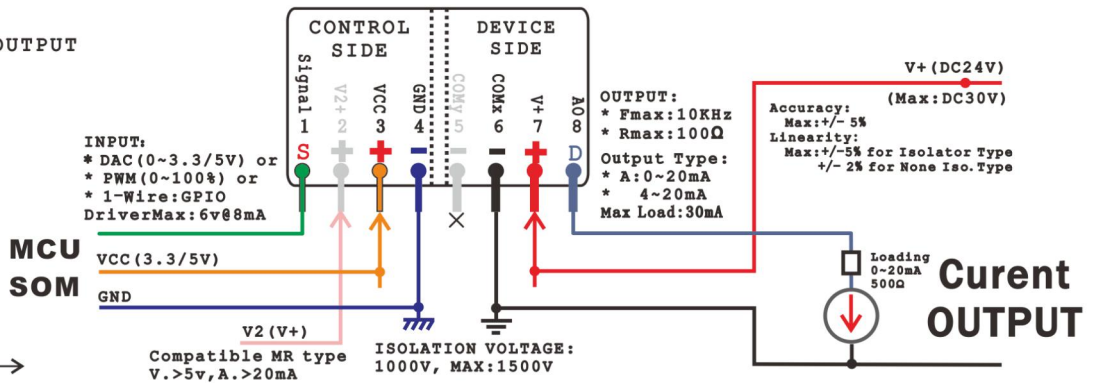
OUTPUT

CONTROL SIDE

DEVICE SIDE

Signal 1 S

V2+ 2 +

VCC 3 +

GND 4 −

COMy 5 −

COMx 6 −

V+ 7 +

AO 8 D

INPUT:
* DAC(0~3.3/5V) or
* PWM(0~100%) or
* 1-Wire:GPIO
DriverMax:6v@8mA

OUTPUT:
* Fmax:10KHz
* Rmax:100Ω

Output Type:
* A:0~20mA
* 4~20mA
Max Load:30mA

V+(DC24V)
(Max:DC30V)

Accuracy:
Max:+/- 5%
Linearity:
Max:+/-5% for Isolator Type
+/- 2% for None Iso.Type

MCU
SOM

VCC(3.3/5V)

GND

V2(V+)

Compatible MR type
V.>5v,A.>20mA

ISOLATION VOLTAGE:
1000V, MAX:1500V

Loading
0~20mA
500Ω

Curent
OUTPUT